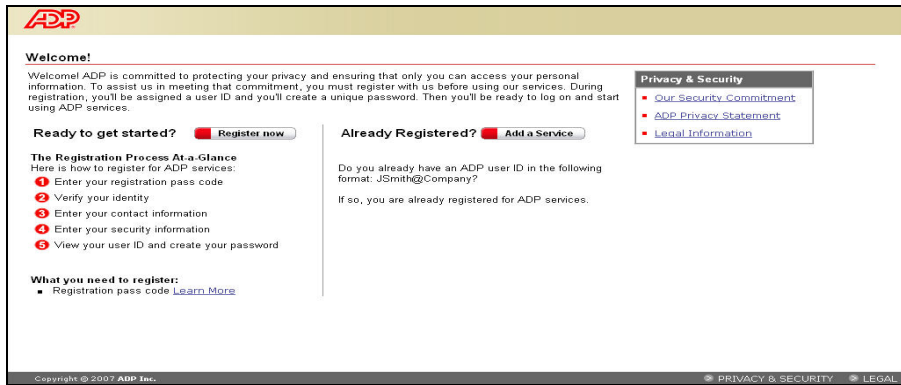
ADP

Welcome!

Welcome! ADP is committed to protecting your privacy and ensuring that only you can access your personal information. To assist us in meeting that commitment, you must register with us before using our services. During registration, you'll be assigned a user ID and you'll create a unique password. Then you'll be ready to log on and start using ADP services.

Privacy & Security
- Our Security Commitment
- ADP Privacy Statement
- Legal Information

Ready to get started? Register now

The Registration Process At-a-Glance
Here is how to register for ADP services:
1 Enter your registration pass code
2 Verify your identity
3 Enter your contact information
4 Enter your security information
5 View your user ID and create your password

What you need to register:
- Registration pass code Learn More

Already Registered? Add a Service

Do you already have an ADP user ID in the following format: JSmith@Company?

If so, you are already registered for ADP services.

Copyright © 2007 ADP Inc.

PRIVACY & SECURITY LEGAL